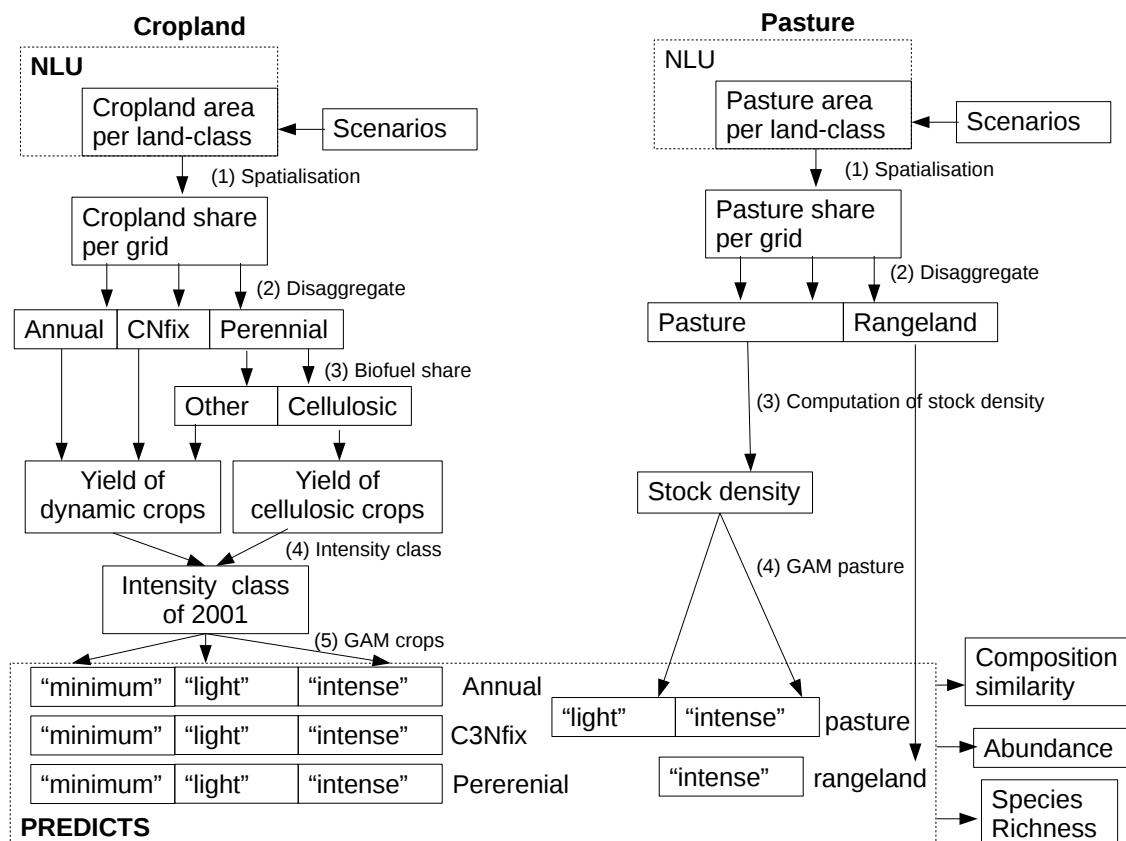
Cropland

NLU

Cropland area per land-class

Scenarios

(1) Spatialisation

Cropland share per grid

(2) Disaggregate

Annual | CNfix | Perennial

(3) Biofuel share

Other | Cellulosic

Yield of dynamic crops

Yield of cellulosic crops

(4) Intensity class

Intensity class of 2001

(5) GAM crops

"minimum" | "light" | "intense" Annual

"minimum" | "light" | "intense" C3Nfix

"minimum" | "light" | "intense" Pererenial

PREDICTS

Pasture

NLU

Pasture area per land-class

Scenarios

(1) Spatialisation

Pasture share per grid

(2) Disaggregate

Pasture | Rangeland

(3) Computation of stock density

Stock density

(4) GAM pasture

"light" | "intense" pasture

"intense" rangeland

Composition similarity

Abundance

Species Richness